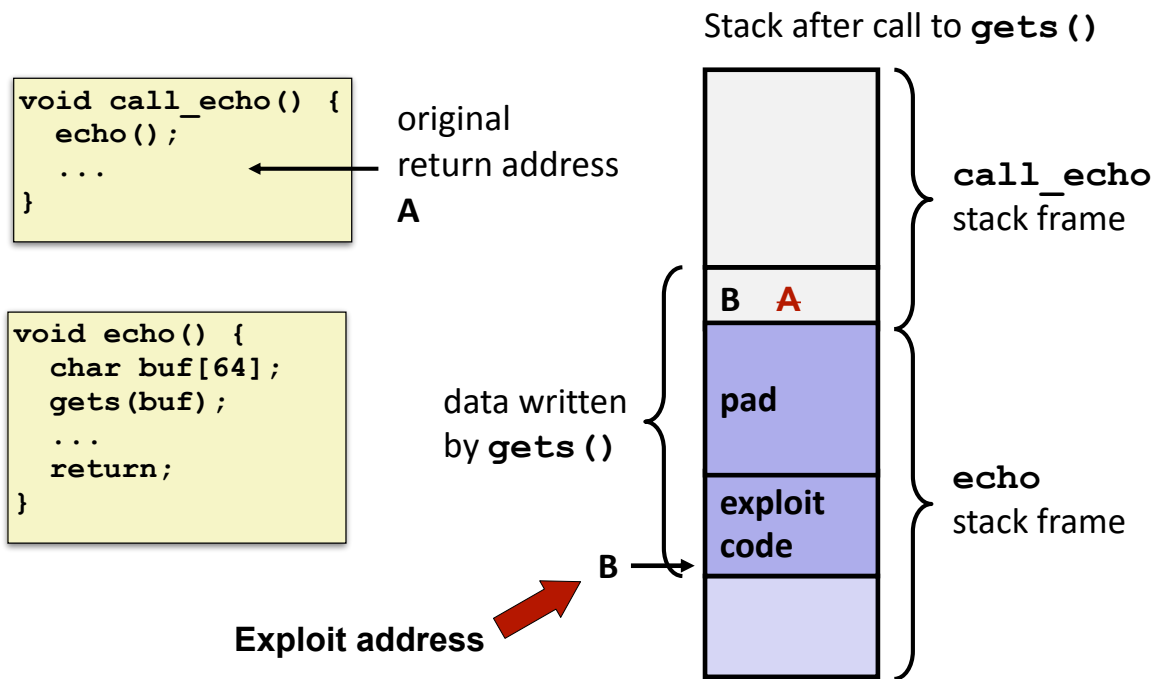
Stack after call to **gets()**

```
void call_echo() {
  echo();
  ...
}
```

original return address
**A**

**call_echo** stack frame

**B** ~~A~~

```
void echo() {
  char buf[64];
  gets(buf);
  ...
  return;
}
```

data written by **gets()**

**pad**

**exploit code**

**echo** stack frame

**B**

**Exploit address**